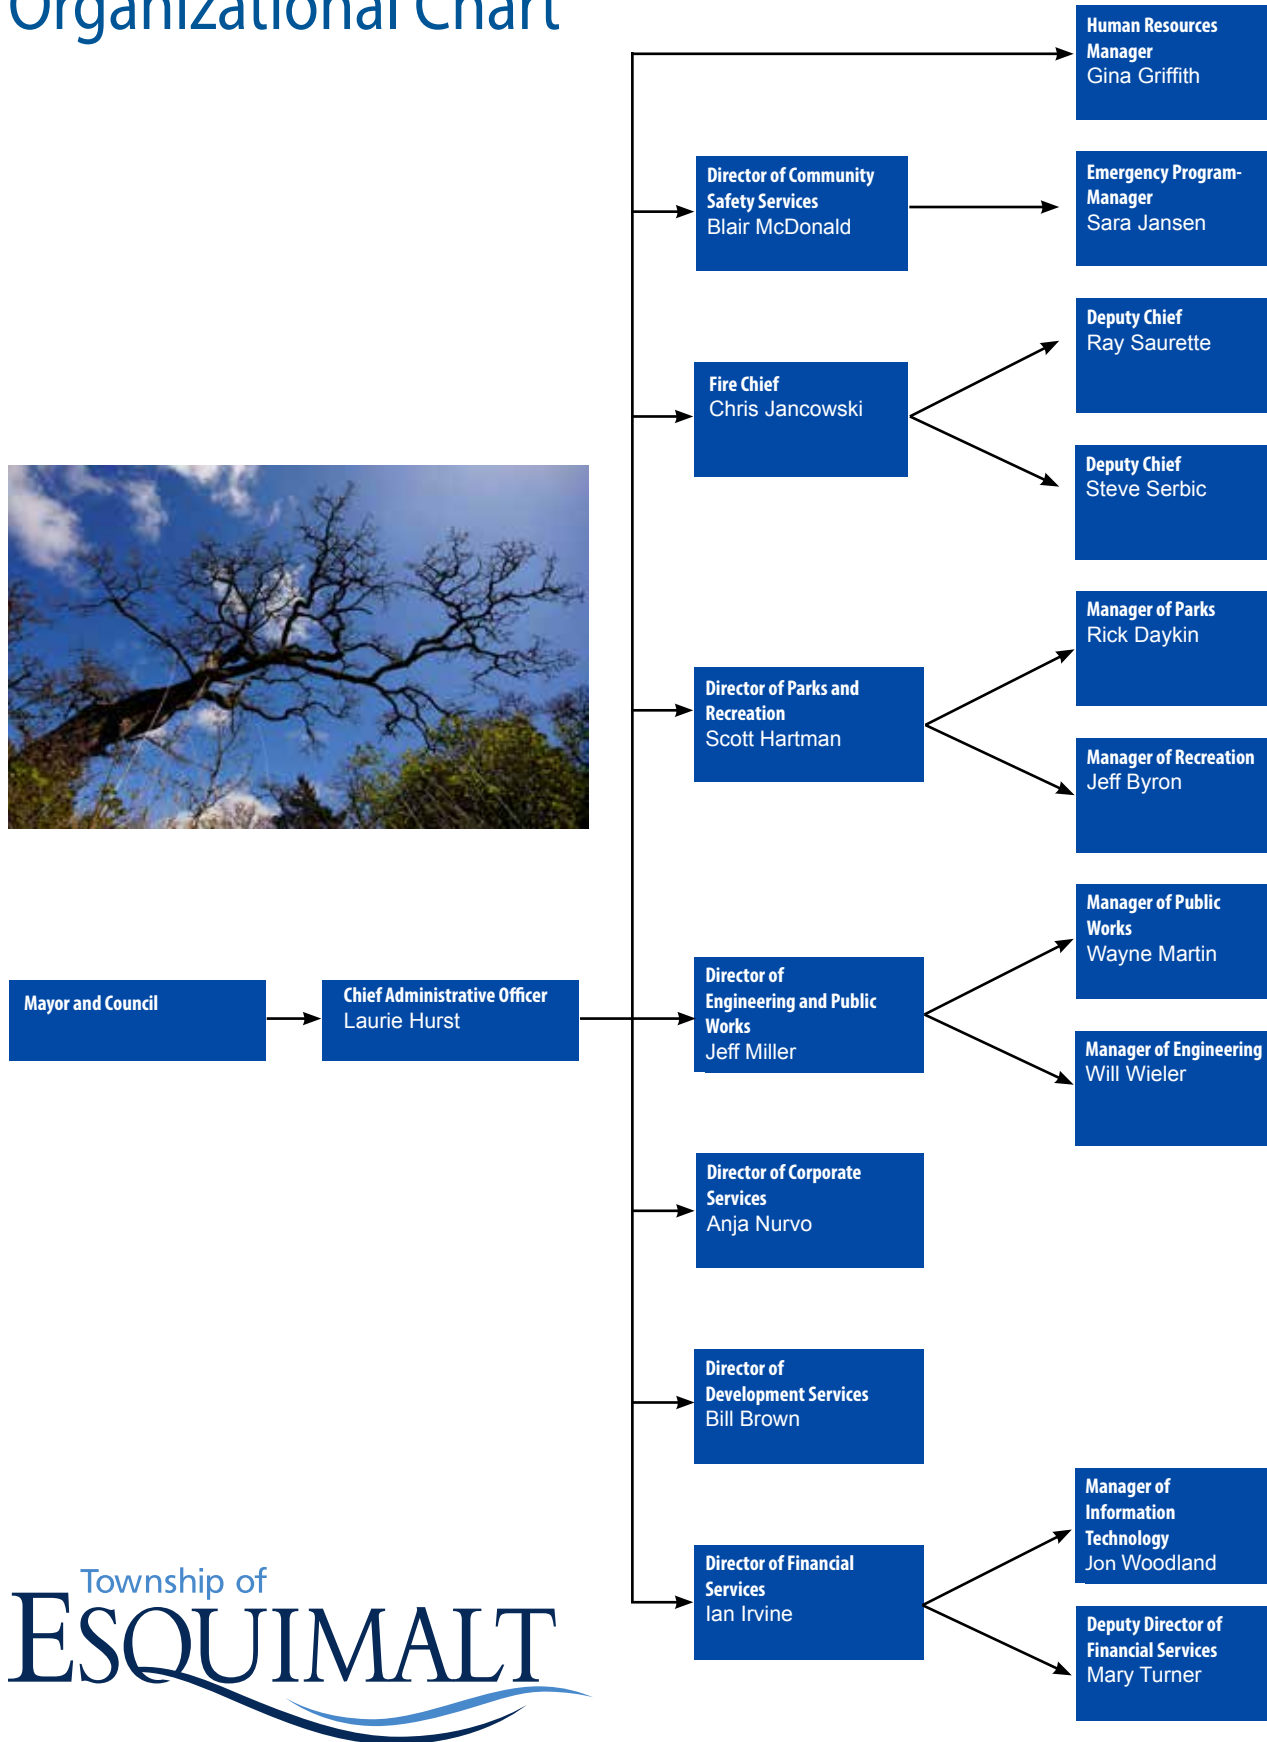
Organizational Chart

Mayor and Council

Chief Administrative Officer
Laurie Hurst

Human Resources Manager
Gina Griffith

Director of Community Safety Services
Blair McDonald

Emergency Program-Manager
Sara Jansen

Fire Chief
Chris Jancowski

Deputy Chief
Ray Saurette

Deputy Chief
Steve Serbic

Director of Parks and Recreation
Scott Hartman

Manager of Parks
Rick Daykin

Manager of Recreation
Jeff Byron

Director of Engineering and Public Works
Jeff Miller

Manager of Public Works
Wayne Martin

Manager of Engineering
Will Wieler

Director of Corporate Services
Anja Nurvo

Director of Development Services
Bill Brown

Director of Financial Services
Ian Irvine

Manager of Information Technology
Jon Woodland

Deputy Director of Financial Services
Mary Turner

Township of
ESQUIMALT